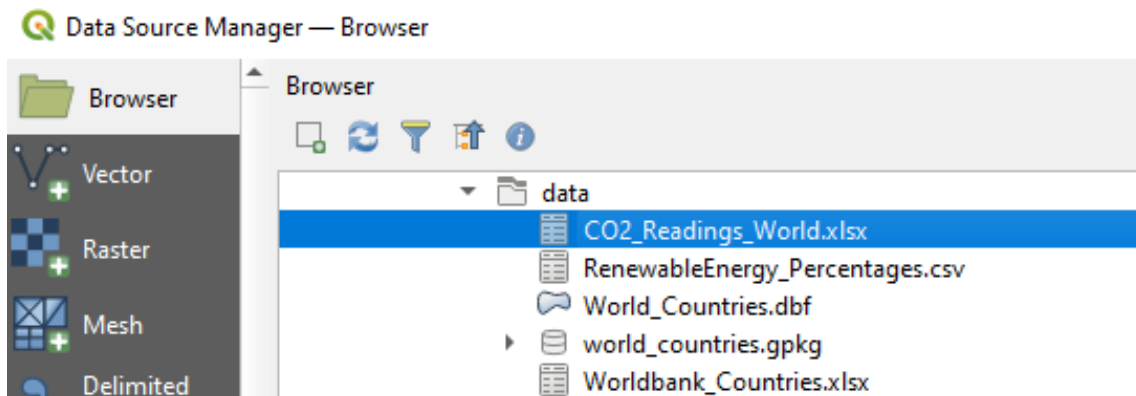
Data Source Manager — Browser

Browser

Vector

Raster

Mesh

Delimited

Browser

data

CO2_Readings_World.xlsx

RenewableEnergy_Percentages.csv

World_Countries.dbf

world_countries.gpkg

Worldbank_Countries.xlsx